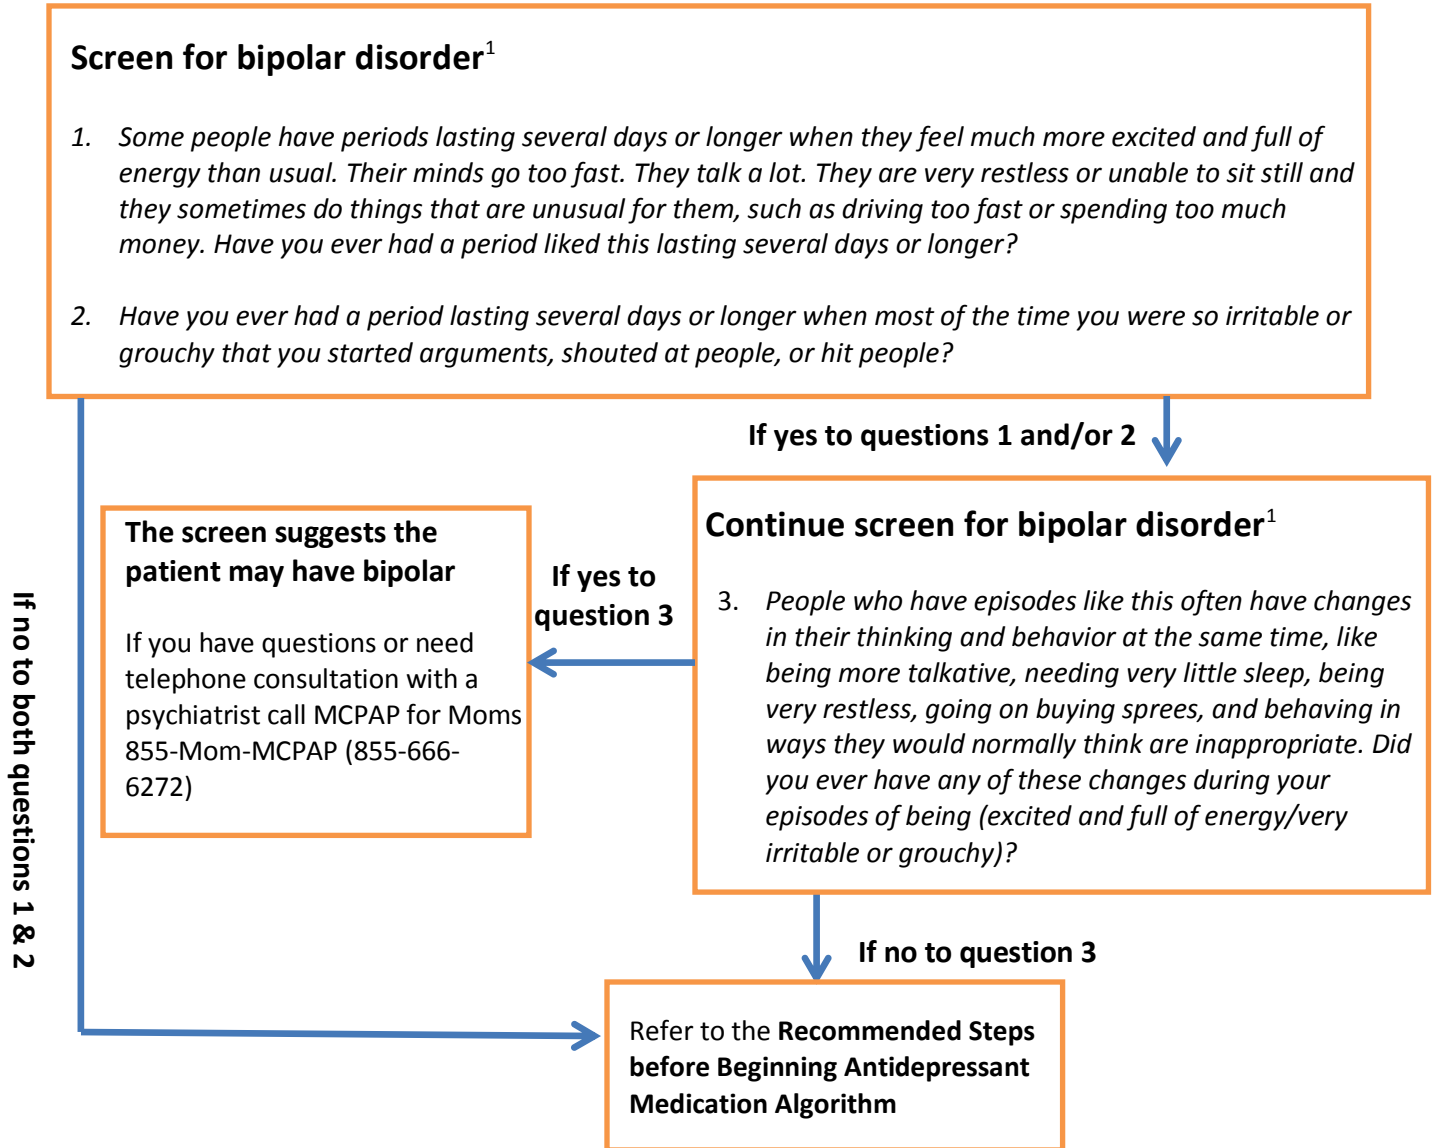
Screen for bipolar disorder$^1$

1. Some people have periods lasting several days or longer when they feel much more excited and full of energy than usual. Their minds go too fast. They talk a lot. They are very restless or unable to sit still and they sometimes do things that are unusual for them, such as driving too fast or spending too much money. Have you ever had a period liked this lasting several days or longer?

2. Have you ever had a period lasting several days or longer when most of the time you were so irritable or grouchy that you started arguments, shouted at people, or hit people?

If yes to questions 1 and/or 2

Continue screen for bipolar disorder$^1$

3. People who have episodes like this often have changes in their thinking and behavior at the same time, like being more talkative, needing very little sleep, being very restless, going on buying sprees, and behaving in ways they would normally think are inappropriate. Did you ever have any of these changes during your episodes of being (excited and full of energy/very irritable or grouchy)?

If yes to question 3

The screen suggests the patient may have bipolar

If you have questions or need telephone consultation with a psychiatrist call MCPAP for Moms 855-Mom-MCPAP (855-666-6272)

If no to both questions 1 & 2

If no to question 3

Refer to the Recommended Steps before Beginning Antidepressant Medication Algorithm